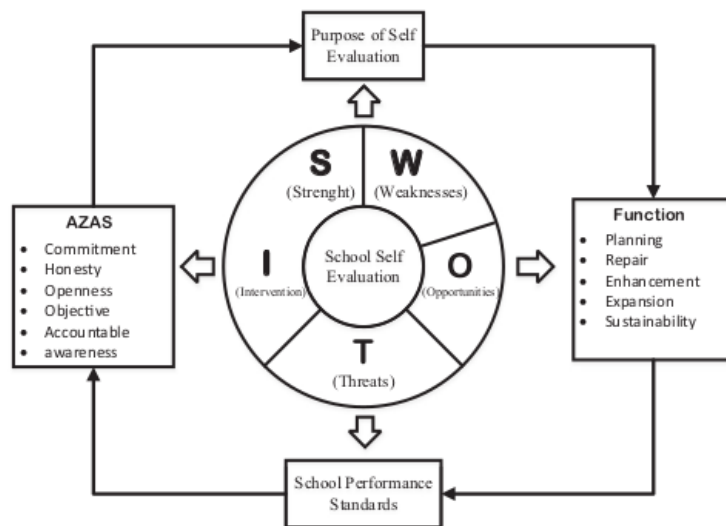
Purpose of Self Evaluation

S
(Strenght)

W
(Weaknesses)

I
(Intervention)

School Self Evaluation

O
(Opportunities)

T
(Threats)

AZAS
- Commitment
- Honesty
- Openness
- Objective
- Accountable
- awareness

Function
- Planning
- Repair
- Enhancement
- Expansion
- Sustainability

School Performance Standards